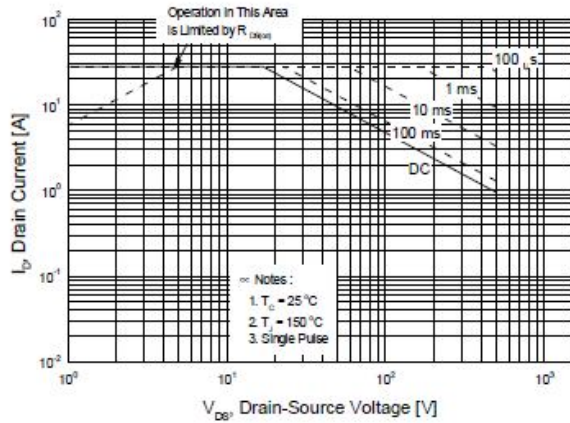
Operation in This Area is Limited by $R_{DS(on)}$

$10^2$

$10^1$

$10^0$

$10^{-1}$

$10^{-2}$

100 $\mu$s

1 ms

10 ms

100 ms

DC

$I_D$, Drain Current [A]

※ Notes :
1. $T_C$ = 25 °C
2. $T_J$ = 150 °C
3. Single Pulse

$10^0$ $10^1$ $10^2$ $10^3$

$V_{DS}$, Drain-Source Voltage [V]